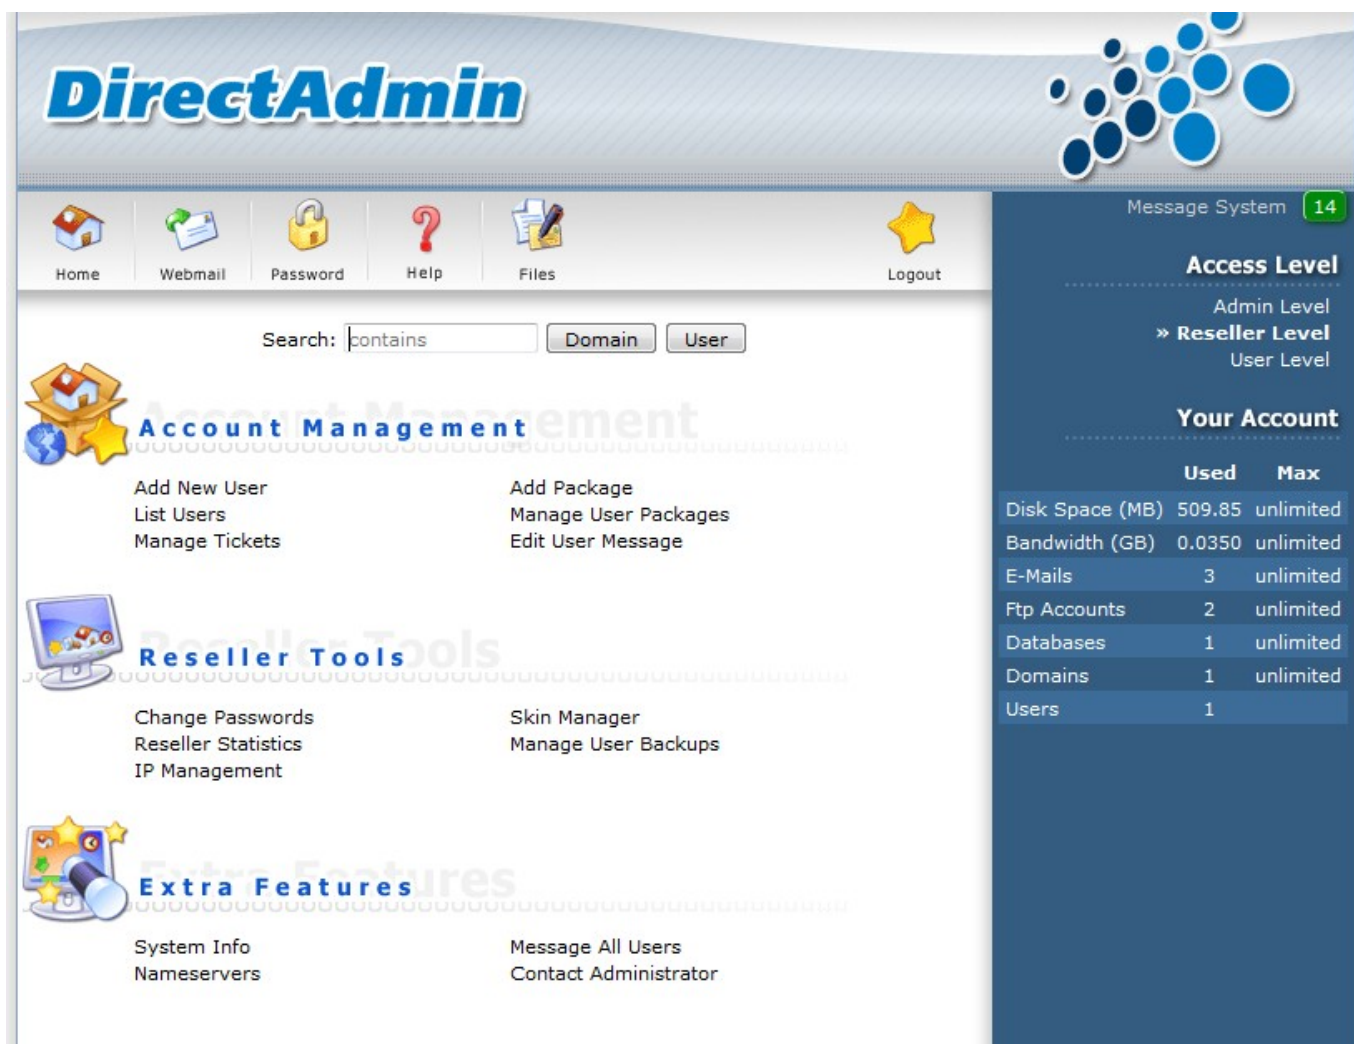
DirectAdmin

Home Webmail Password Help Files Logout

Message System 14

Search: contains Domain User

Account Management

Add New User
List Users
Manage Tickets

Add Package
Manage User Packages
Edit User Message

Reseller Tools

Change Passwords
Reseller Statistics
IP Management

Skin Manager
Manage User Backups

Extra Features

System Info
Nameservers

Message All Users
Contact Administrator

Access Level

Admin Level
» Reseller Level
User Level

Your Account

| | Used | Max |
|---|---|---|
| Disk Space (MB) | 509.85 | unlimited |
| Bandwidth (GB) | 0.0350 | unlimited |
| E-Mails | 3 | unlimited |
| Ftp Accounts | 2 | unlimited |
| Databases | 1 | unlimited |
| Domains | 1 | unlimited |
| Users | 1 | |